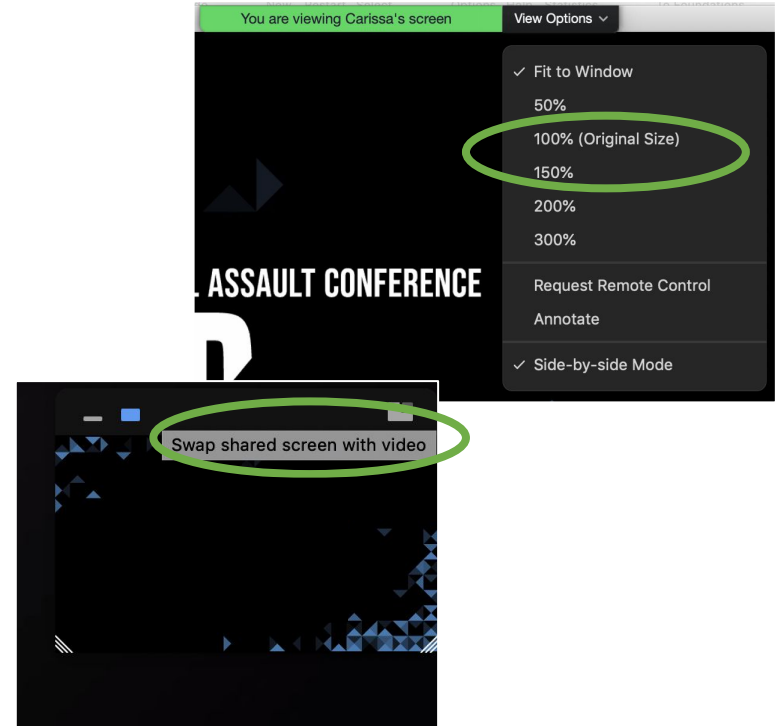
You are viewing Carissa's screen
View Options

✓ Fit to Window
50%
100% (Original Size)
150%
200%
300%
Request Remote Control
Annotate
✓ Side-by-side Mode

L ASSAULT CONFERENCE

Swap shared screen with video